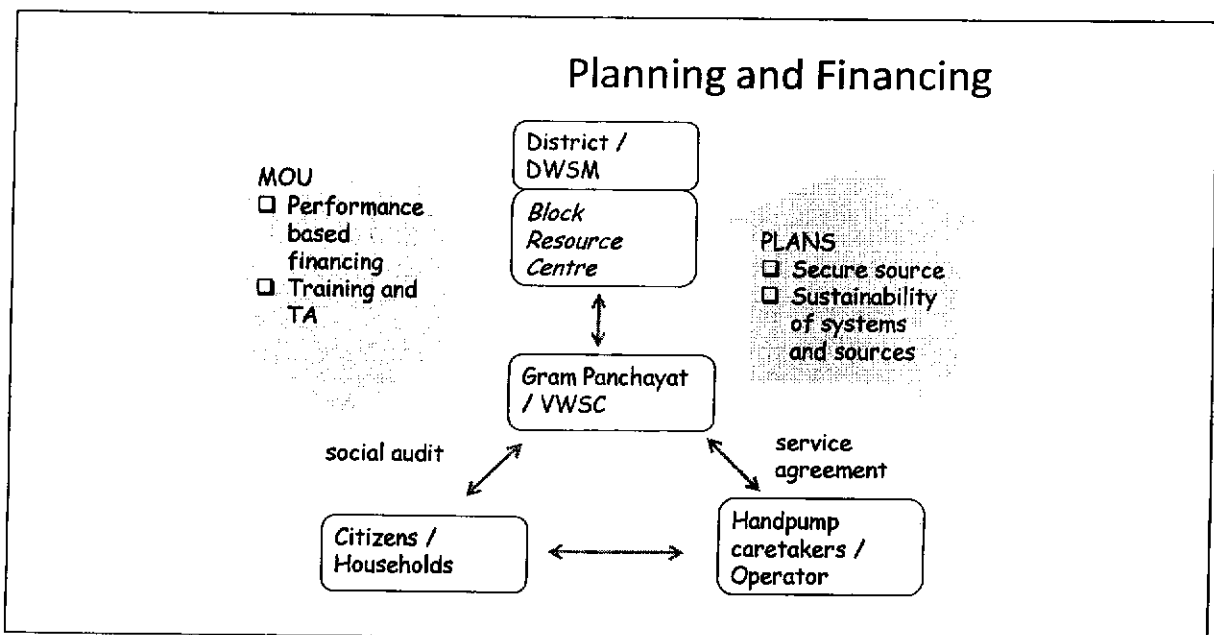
Planning and Financing

MOU
- Performance based financing
- Training and TA

District / DWSM

*Block Resource Centre*

PLANS
- Secure source
- Sustainability of systems and sources

Gram Panchayat / VWSC

social audit

service agreement

Citizens / Households

Handpump caretakers / Operator